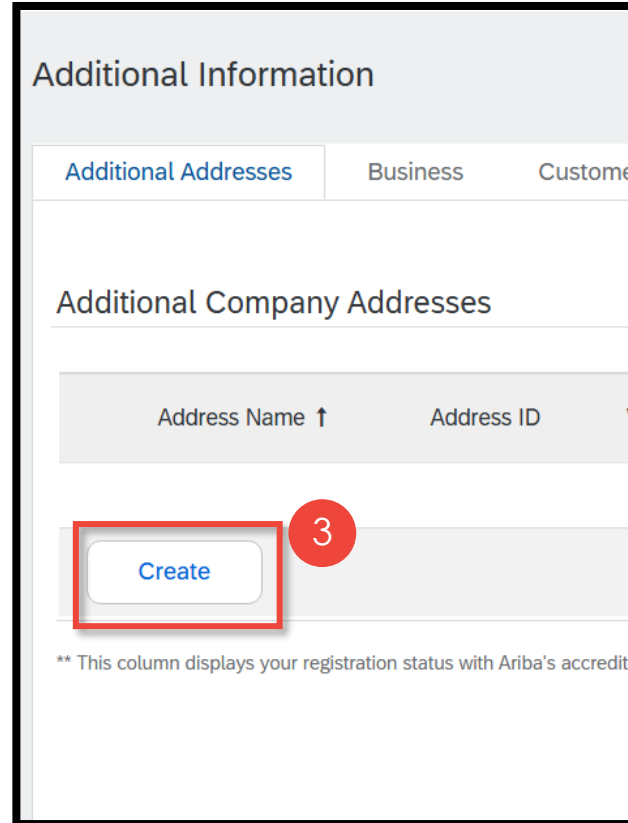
Additional Information

Additional Addresses | Business | Custome

Additional Company Addresses

| Address Name ↑ | Address ID |
|---|---|

3

Create

** This column displays your registration status with Ariba's accredit